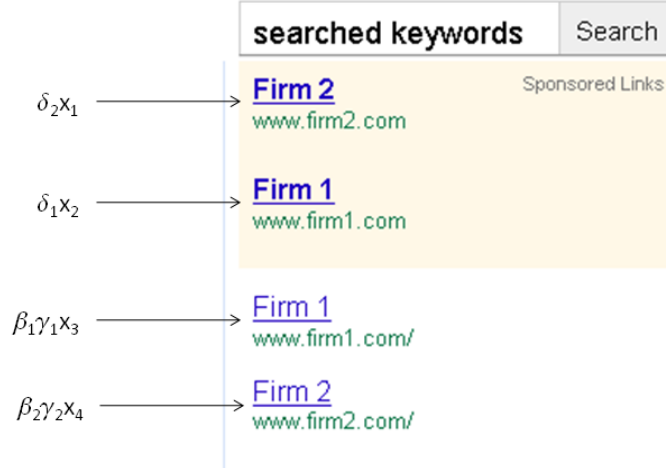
searched keywords | Search

Sponsored Links

$\delta_2 x_1$
Firm 2
www.firm2.com

$\delta_1 x_2$
Firm 1
www.firm1.com

$\beta_1 \gamma_1 x_3$
Firm 1
www.firm1.com/

$\beta_2 \gamma_2 x_4$
Firm 2
www.firm2.com/